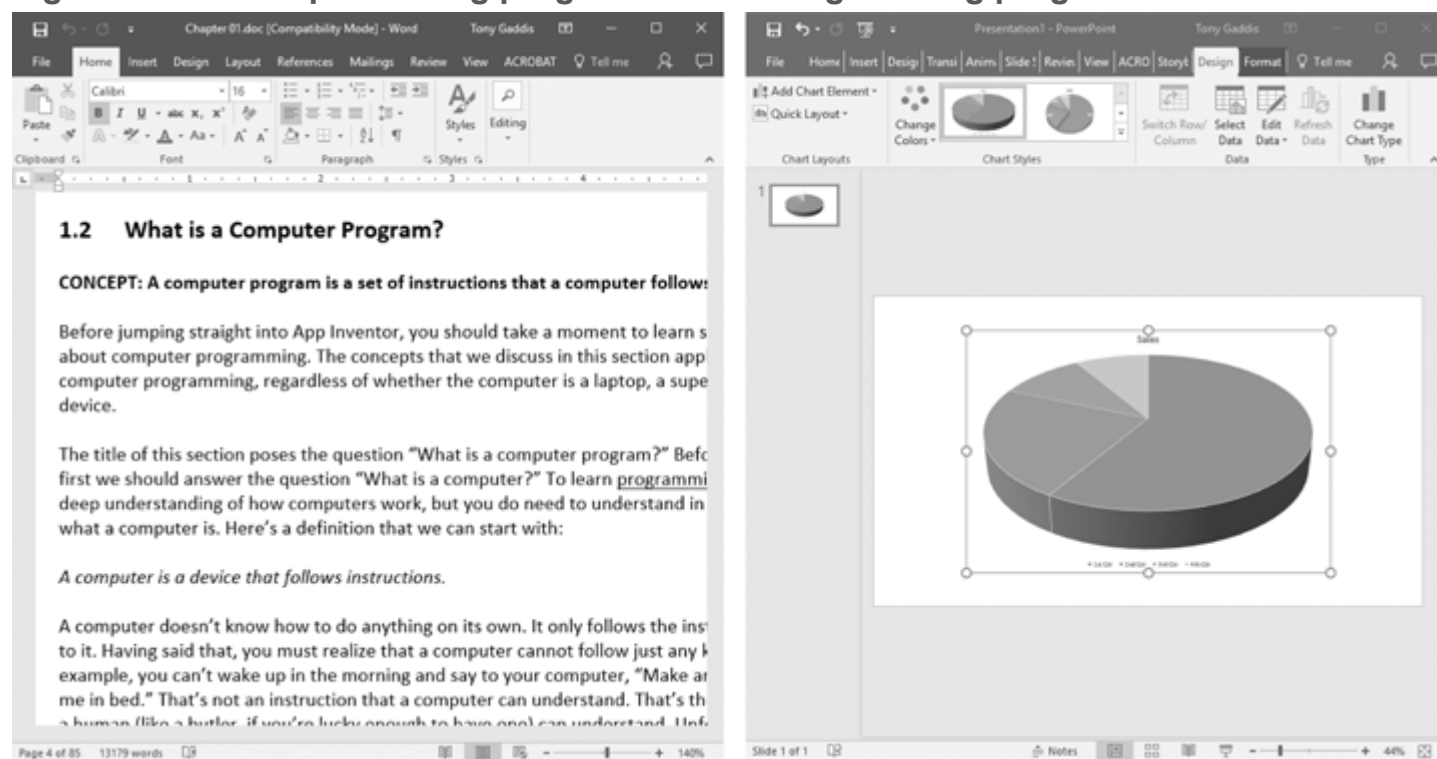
Chapter 01.doc [Compatibility Mode] - Word Tony Gaddis

File Home Insert Design Layout References Mailings Review View ACROBAT Tell me

Paste Calibri 16 Styles Editing

Clipboard Font Paragraph Styles

1.2 What is a Computer Program?

CONCEPT: A computer program is a set of instructions that a computer follows

Before jumping straight into App Inventor, you should take a moment to learn s about computer programming. The concepts that we discuss in this section app computer programming, regardless of whether the computer is a laptop, a supe device.

The title of this section poses the question "What is a computer program?" Befo first we should answer the question "What is a computer?" To learn programmi deep understanding of how computers work, but you do need to understand in what a computer is. Here's a definition that we can start with:

A computer is a device that follows instructions.

A computer doesn't know how to do anything on its own. It only follows the ins to it. Having said that, you must realize that a computer cannot follow just any k example, you can't wake up in the morning and say to your computer, "Make ar me in bed." That's not an instruction that a computer can understand. That's th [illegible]

Page 4 of 85 13179 words 140%

Presentation1 - PowerPoint Tony Gaddis

File Home Insert Design Transi Anim Slide Review View ACRO Storyt Design Format Tell me

Add Chart Element Quick Layout Change Colors Switch Row/ Column Select Data Edit Data Refresh Data Change Chart Type

Chart Layouts Chart Styles Data Type

1

Sales

Slide 1 of 1 Notes 44%